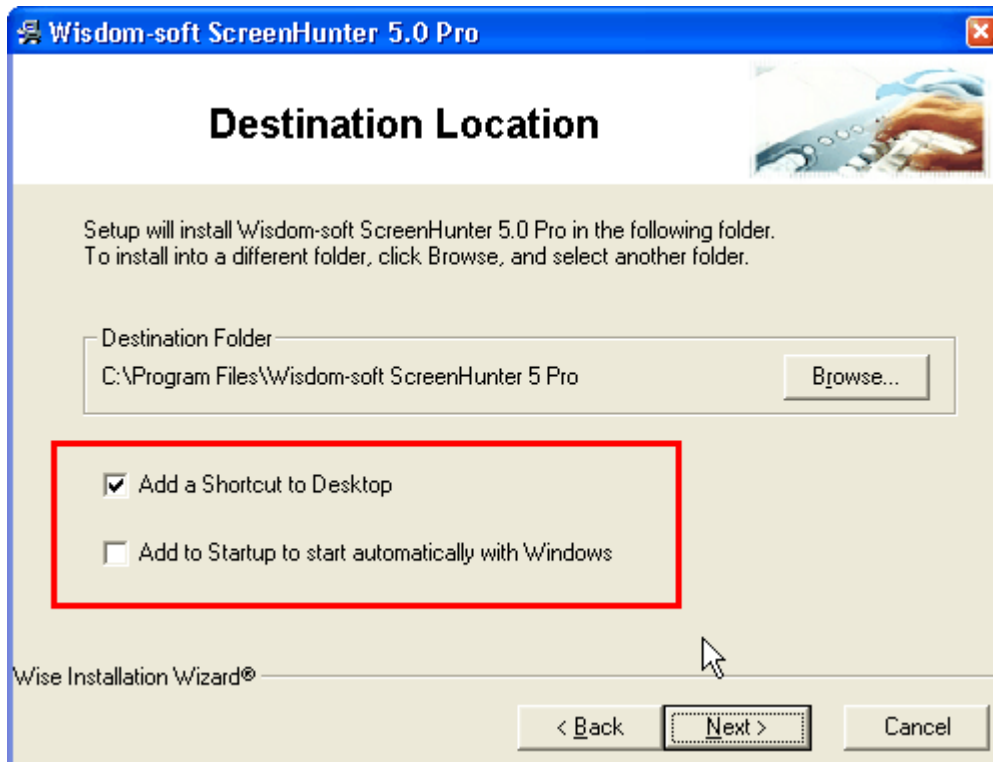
Wisdom-soft ScreenHunter 5.0 Pro

Destination Location

Setup will install Wisdom-soft ScreenHunter 5.0 Pro in the following folder.
To install into a different folder, click Browse, and select another folder.

Destination Folder
C:\Program Files\Wisdom-soft ScreenHunter 5 Pro
Browse...

Add a Shortcut to Desktop

Add to Startup to start automatically with Windows

Wise Installation Wizard®

< Back
Next >
Cancel